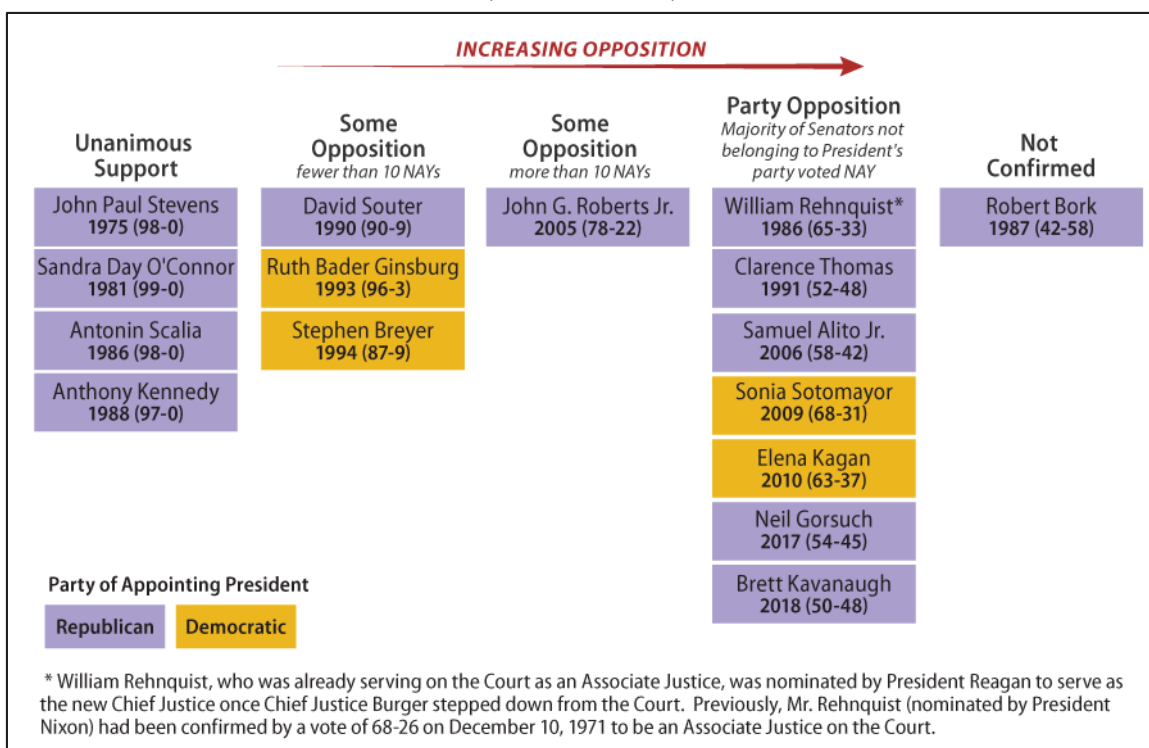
INCREASING OPPOSITION

Unanimous Support

John Paul Stevens
1975 (98-0)

Sandra Day O'Connor
1981 (99-0)

Antonin Scalia
1986 (98-0)

Anthony Kennedy
1988 (97-0)

Some Opposition
fewer than 10 NAYs

David Souter
1990 (90-9)

Ruth Bader Ginsburg
1993 (96-3)

Stephen Breyer
1994 (87-9)

Some Opposition
more than 10 NAYs

John G. Roberts Jr.
2005 (78-22)

Party Opposition
Majority of Senators not belonging to President's party voted NAY

William Rehnquist*
1986 (65-33)

Clarence Thomas
1991 (52-48)

Samuel Alito Jr.
2006 (58-42)

Sonia Sotomayor
2009 (68-31)

Elena Kagan
2010 (63-37)

Neil Gorsuch
2017 (54-45)

Brett Kavanaugh
2018 (50-48)

Not Confirmed

Robert Bork
1987 (42-58)

Party of Appointing President

Republican

Democratic

* William Rehnquist, who was already serving on the Court as an Associate Justice, was nominated by President Reagan to serve as the new Chief Justice once Chief Justice Burger stepped down from the Court. Previously, Mr. Rehnquist (nominated by President Nixon) had been confirmed by a vote of 68-26 on December 10, 1971 to be an Associate Justice on the Court.